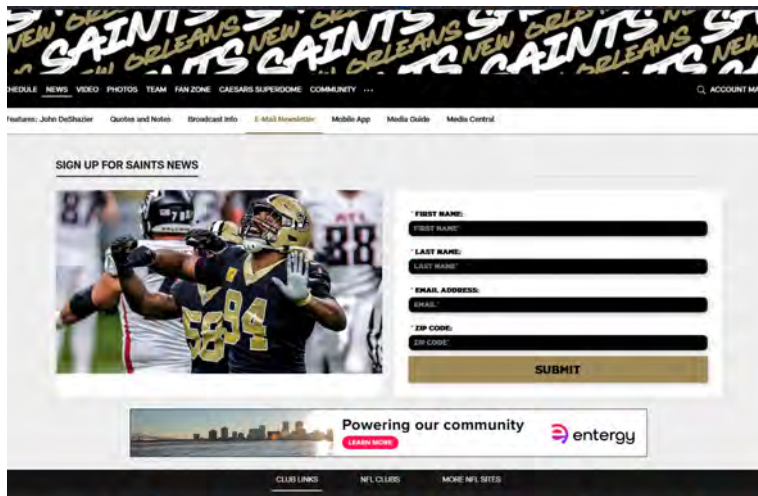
SAINTS NEW ORLEANS SAINTS NEW ORLEANS SAINTS NEW ORLEANS SAINTS

HEDULE NEWS VIDEO PHOTOS TEAM FAN ZONE CAESARS SUPERDOME COMMUNITY ···

ACCOUNT MA

Features: John DeShazier Quotes and Notes Broadcast Info E-Mail Newsletter Mobile App Media Guide Media Central

SIGN UP FOR SAINTS NEWS

* FIRST NAME:

FIRST NAME*

* LAST NAME:

LAST NAME*

* EMAIL ADDRESS:

EMAIL*

* ZIP CODE:

ZIP CODE*

SUBMIT

Powering our community

LEARN MORE

entergy

CLUB LINKS NFL CLUBS MORE NFL SITES